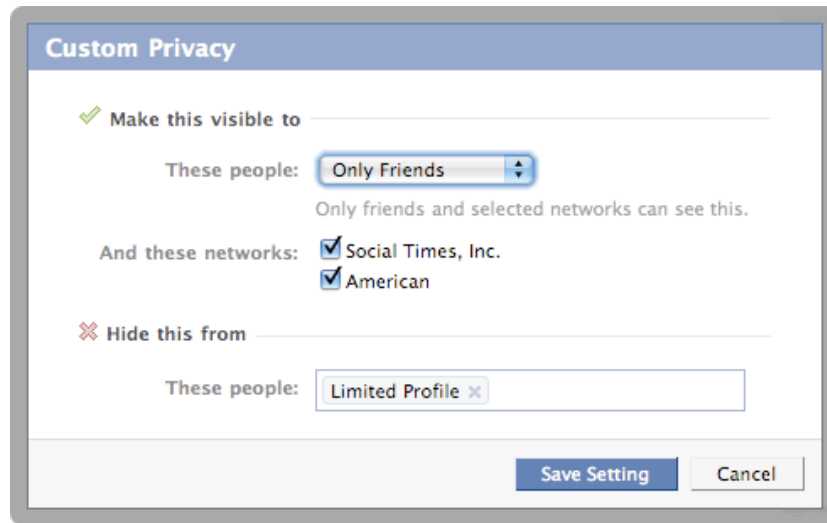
Custom Privacy

Make this visible to

These people: Only Friends

Only friends and selected networks can see this.

And these networks: Social Times, Inc.
American

Hide this from

These people: Limited Profile

Save Setting Cancel